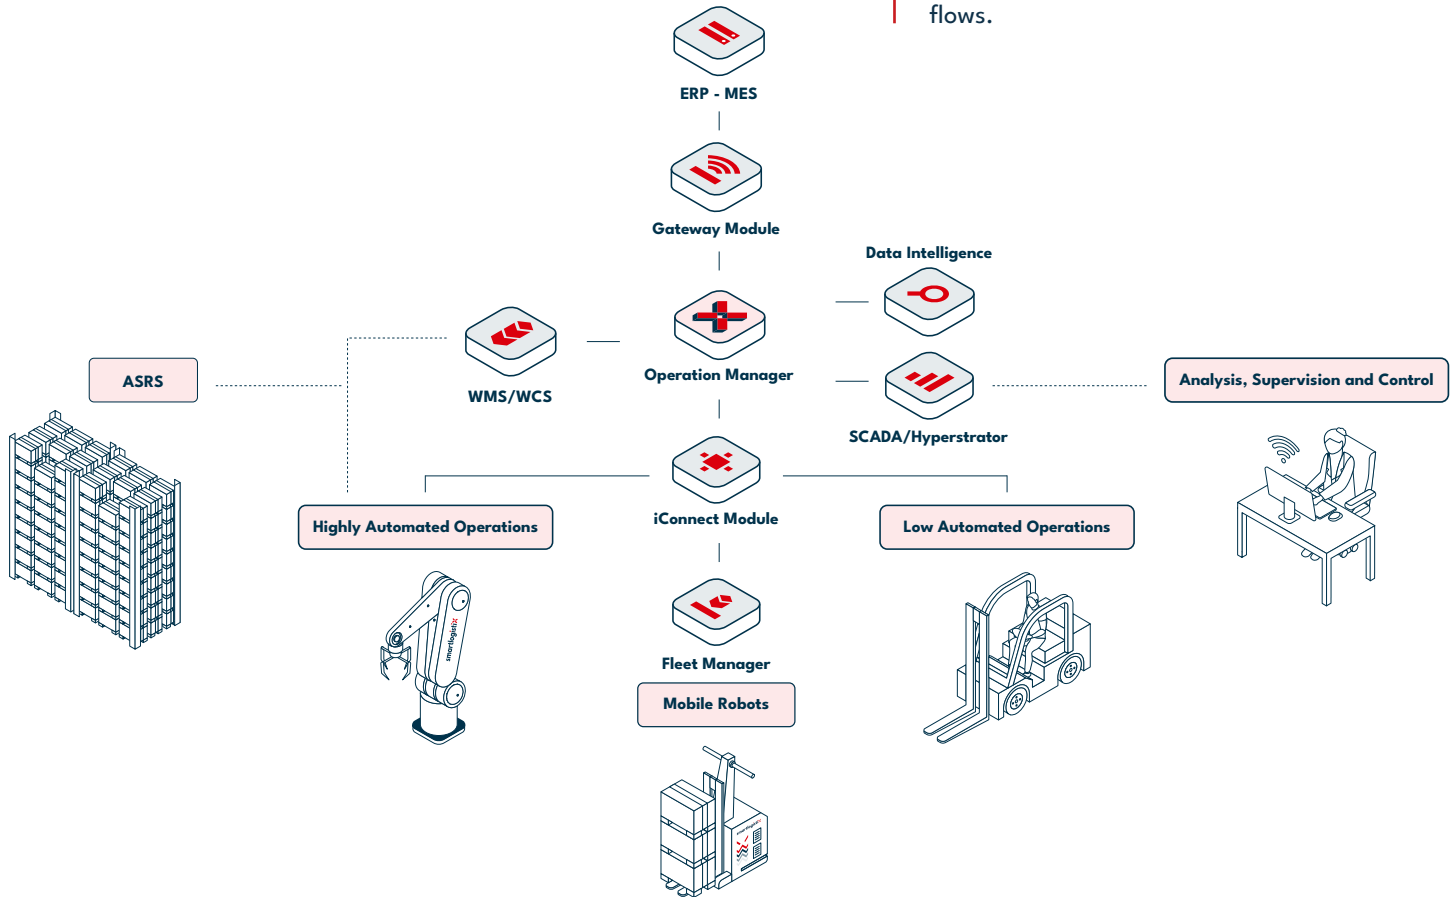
flows.

ERP - MES

Gateway Module

Data Intelligence

WMS/WCS

Operation Manager

ASRS

SCADA/Hyperstrator

Analysis, Supervision and Control

iConnect Module

Highly Automated Operations

Low Automated Operations

smartlogisfik

Fleet Manager

Mobile Robots